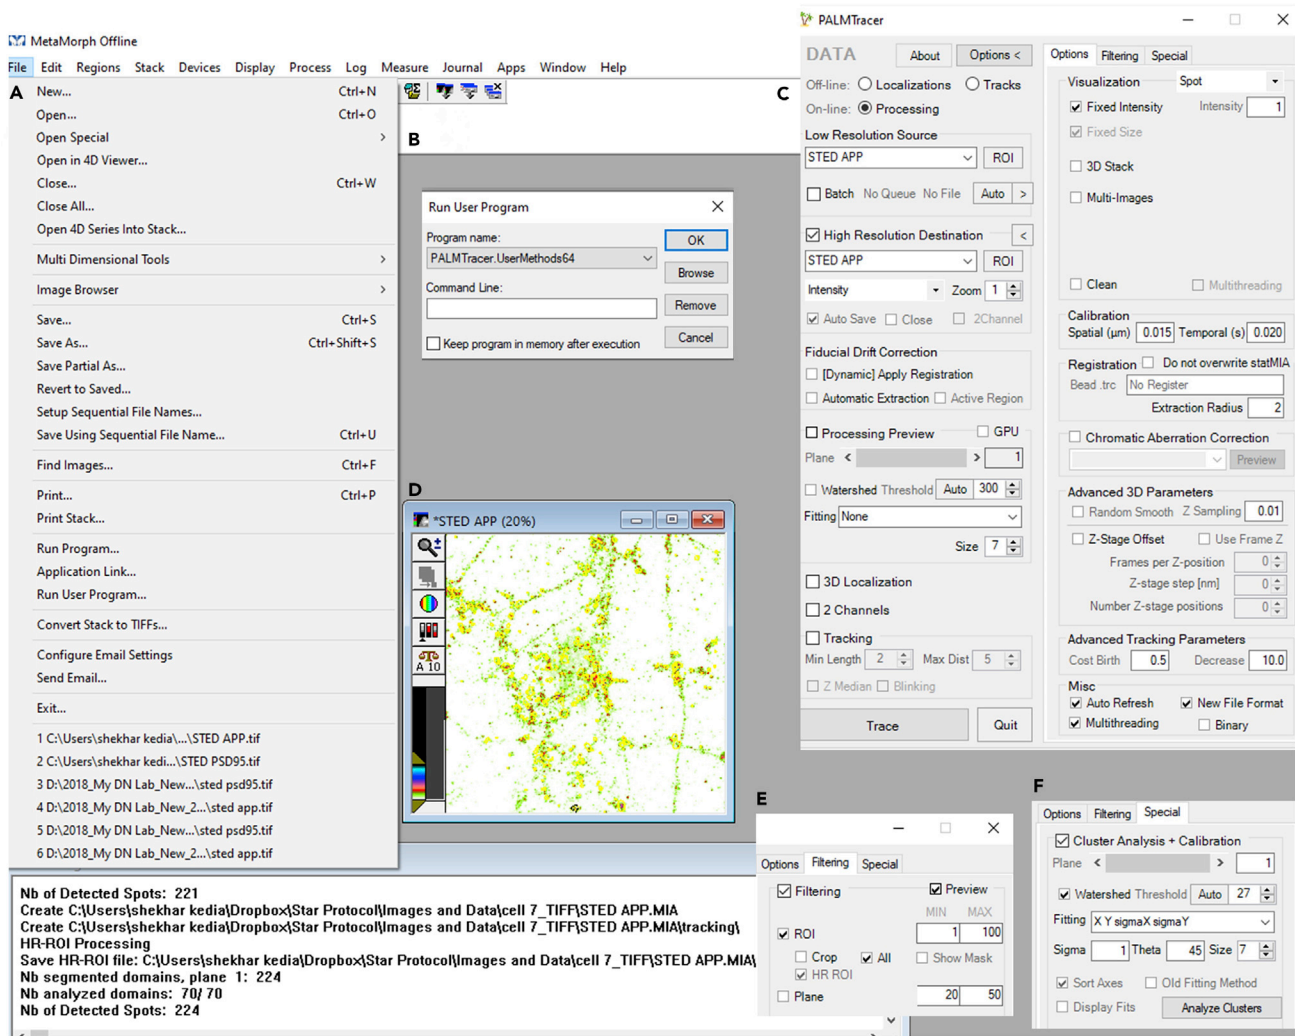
MetaMorph Offline
File Edit Regions Stack Devices Display Process Log Measure Journal Apps Window Help

A
New... Ctrl+N
Open... Ctrl+O
Open Special
Open in 4D Viewer...
Close... Ctrl+W
Close All...
Open 4D Series Into Stack...
Multi Dimensional Tools
Image Browser
Save... Ctrl+S
Save As... Ctrl+Shift+S
Save Partial As...
Revert to Saved...
Setup Sequential File Names...
Save Using Sequential File Name... Ctrl+U
Find Images... Ctrl+F
Print... Ctrl+P
Print Stack...
Run Program...
Application Link...
Run User Program...
Convert Stack to TIFFs...
Configure Email Settings
Send Email...
Exit...
1 C:\Users\shekhar kedia\...\STED APP.tif
2 C:\Users\shekhar kedi...\STED PSD95.tif
3 D:\2018_My DN Lab_New...\sted psd95.tif
4 D:\2018_My DN Lab_New_2...\sted app.tif
5 D:\2018_My DN Lab_New...\sted psd95.tif
6 D:\2018_My DN Lab_New_2...\sted app.tif

B
Run User Program
Program name:
PALMTracer.UserMethods64
OK
Browse
Command Line:
Remove
Cancel
Keep program in memory after execution

D
*STED APP (20%)
A 10

C
PALMTracer
DATA About Options <
Off-line: Localizations Tracks
On-line: Processing
Low Resolution Source
STED APP ROI
Batch No Queue No File Auto >
High Resolution Destination <
STED APP ROI
Intensity Zoom 1
Auto Save Close 2Channel
Fiducial Drift Correction
[Dynamic] Apply Registration
Automatic Extraction Active Region
Processing Preview GPU
Plane < > 1
Watershed Threshold Auto 300
Fitting None
Size 7
3D Localization
2 Channels
Tracking
Min Length 2 Max Dist 5
Z Median Blinking
Trace Quit

Options Filtering Special
Visualization Spot
Fixed Intensity Intensity 1
Fixed Size
3D Stack
Multi-Images
Clean Multithreading
Calibration
Spatial (µm) 0.015 Temporal (s) 0.020
Registration Do not overwrite statMIA
Bead .trc No Register
Extraction Radius 2
Chromatic Aberration Correction
Preview
Advanced 3D Parameters
Random Smooth Z Sampling 0.01
Z-Stage Offset Use Frame Z
Frames per Z-position 0
Z-stage step [nm] 0
Number Z-stage positions 0
Advanced Tracking Parameters
Cost Birth 0.5 Decrease 10.0
Misc
Auto Refresh New File Format
Multithreading Binary

E
Options Filtering Special
Filtering Preview
MIN MAX
ROI 1 100
Crop All Show Mask
HR ROI
Plane 20 50

F
Options Filtering Special
Cluster Analysis + Calibration
Plane < > 1
Watershed Threshold Auto 27
Fitting X Y sigmaX sigmaY
Sigma 1 Theta 45 Size 7
Sort Axes Old Fitting Method
Display Fits Analyze Clusters

Nb of Detected Spots: 221
Create C:\Users\shekhar kedia\Dropbox\Star Protocol\Images and Data\cell 7_TIFF\STED APP.MIA
Create C:\Users\shekhar kedia\Dropbox\Star Protocol\Images and Data\cell 7_TIFF\STED APP.MIA\tracking\
HR-ROI Processing
Save HR-ROI file: C:\Users\shekhar kedia\Dropbox\Star Protocol\Images and Data\cell 7_TIFF\STED APP.MIA\
Nb segmented domains, plane 1: 224
Nb analyzed domains: 70/ 70
Nb of Detected Spots: 224